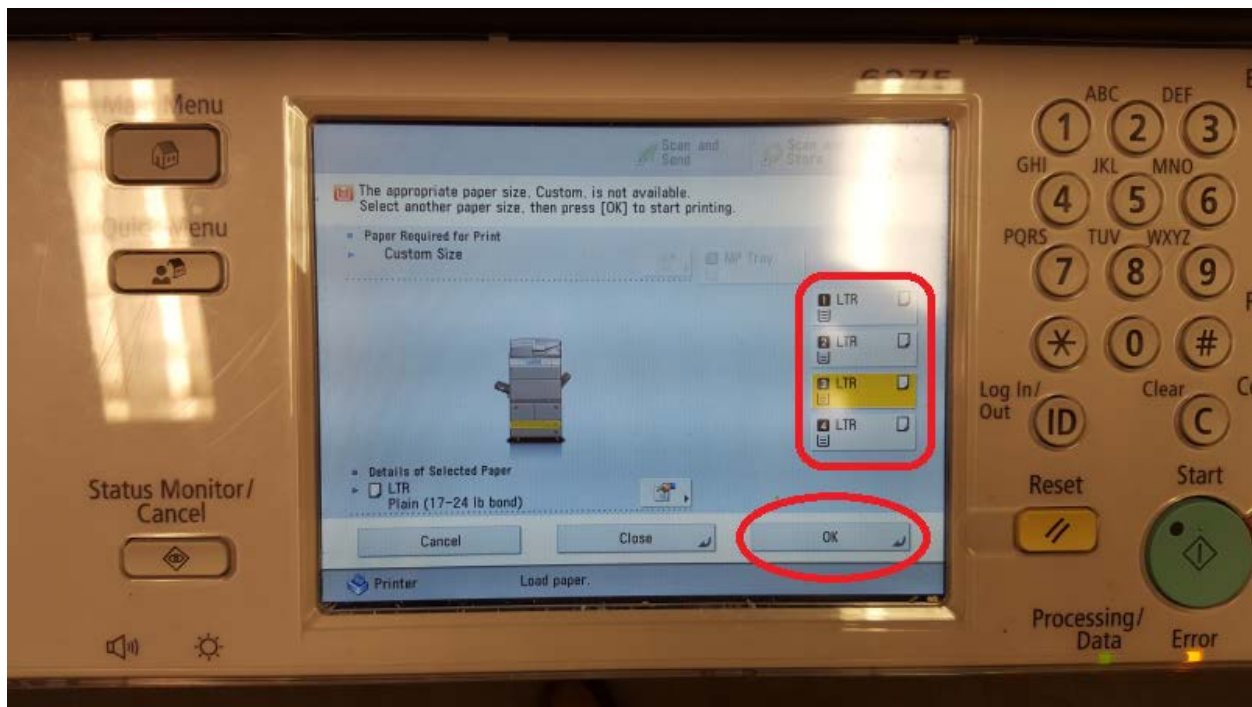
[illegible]Menu

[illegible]enu

Scan and Send

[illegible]

The appropriate paper size, Custom, is not available. Select another paper size, then press [OK] to start printing.

Paper Required for Print
Custom Size

MP Tray

1 LTR
2 LTR
3 LTR
4 LTR

Details of Selected Paper
LTR
Plain (17-24 lb bond)

Cancel

Close

OK

Printer

Load paper.

ABC DEF
1 2 3
GHI JKL MNO
4 5 6
PQRS TUV WXYZ
7 8 9
* 0 #

Log In/ Out
ID

Clear
C

Status Monitor/ Cancel

Reset

Start

Processing/ Data

Error